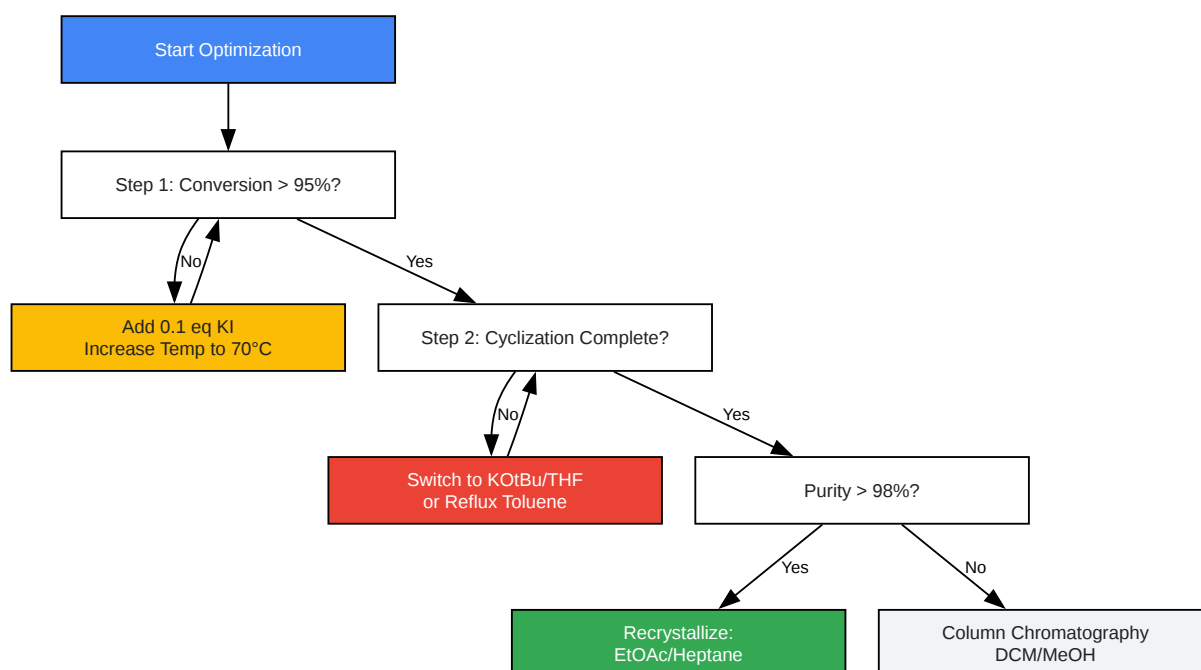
Start Optimization

Step 1: Conversion > 95%?

No

Add 0.1 eq KI
Increase Temp to 70°C

Yes

Step 2: Cyclization Complete?

No

Switch to KOtBu/THF
or Reflux Toluene

Yes

Purity > 98%?

Yes

Recrystallize:
EtOAc/Heptane

No

Column Chromatography
DCM/MeOH